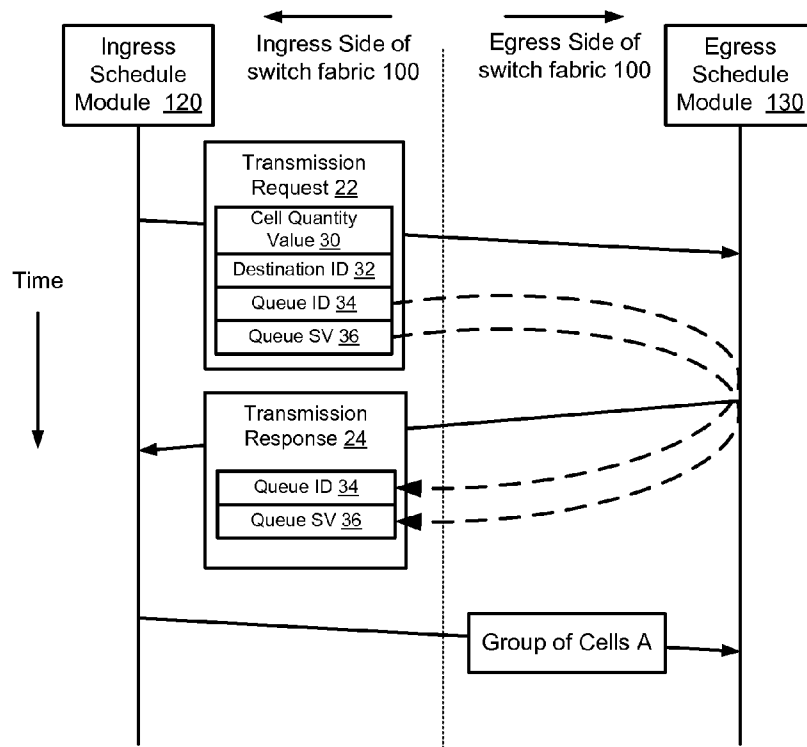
Ingress Schedule Module 120

Ingress Side of switch fabric 100

Egress Side of switch fabric 100

Egress Schedule Module 130

Transmission Request 22

Cell Quantity Value 30

Destination ID 32

Queue ID 34

Queue SV 36

Time

Transmission Response 24

Queue ID 34

Queue SV 36

Group of Cells A